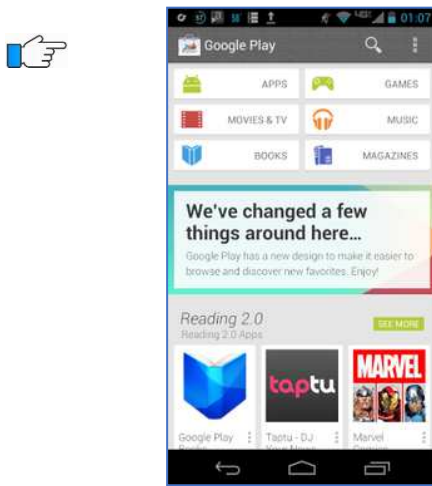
01:07

Google Play

APPS

GAMES

MOVIES & TV

MUSIC

BOOKS

MAGAZINES

We've changed a few things around here...

Google Play has a new design to make it easier to browse and discover new favorites. Enjoy!

Reading 2.0

Reading 2.0 Apps

SEE MORE

taptu

MARVEL

Google Play Books

Taptu - DJ Your News

Marvel Comics